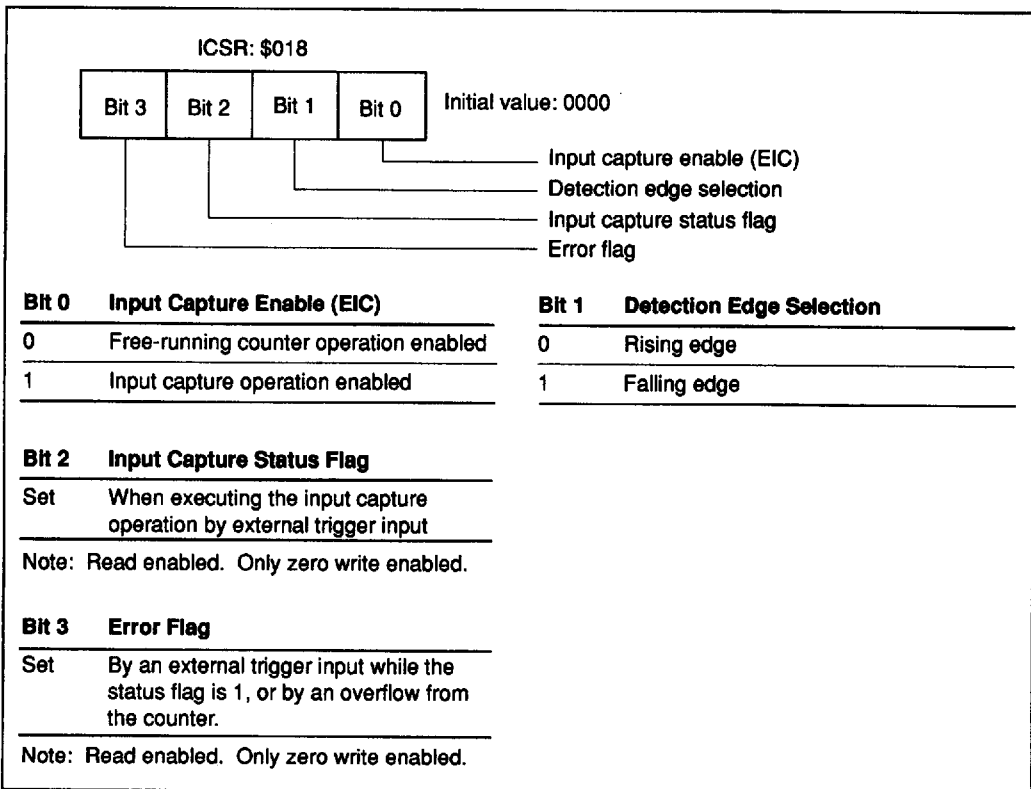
ICSR: $018

| Bit 3 | Bit 2 | Bit 1 | Bit 0 |
|---|---|---|---|

Initial value: 0000

Input capture enable (EIC)
Detection edge selection
Input capture status flag
Error flag

| Bit 0 | Input Capture Enable (EIC) |
|---|---|
| 0 | Free-running counter operation enabled |
| 1 | Input capture operation enabled |

| Bit 1 | Detection Edge Selection |
|---|---|
| 0 | Rising edge |
| 1 | Falling edge |

| Bit 2 | Input Capture Status Flag |
|---|---|
| Set | When executing the input capture operation by external trigger input |

Note: Read enabled. Only zero write enabled.

| Bit 3 | Error Flag |
|---|---|
| Set | By an external trigger input while the status flag is 1, or by an overflow from the counter. |

Note: Read enabled. Only zero write enabled.